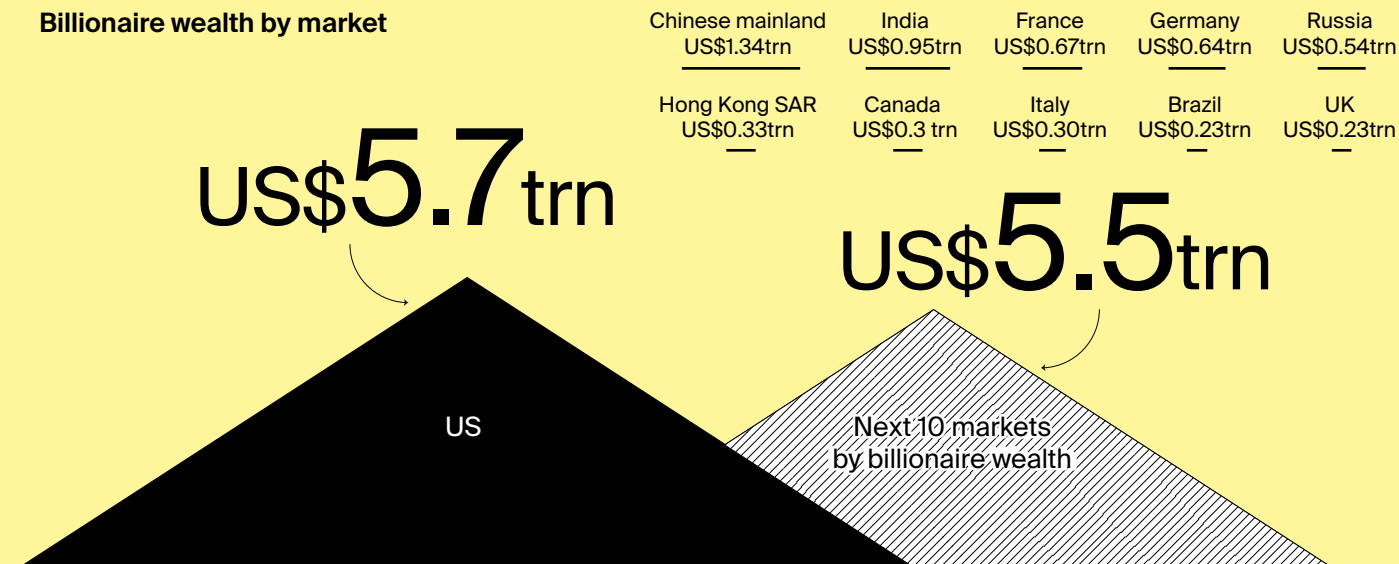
Billionaire wealth by market

Chinese mainland
US$1.34trn

India
US$0.95trn

France
US$0.67trn

Germany
US$0.64trn

Russia
US$0.54trn

Hong Kong SAR
US$0.33trn

Canada
US$0.3 trn

Italy
US$0.30trn

Brazil
US$0.23trn

UK
US$0.23trn

US$5.7trn

US$5.5trn

US

Next 10 markets by billionaire wealth